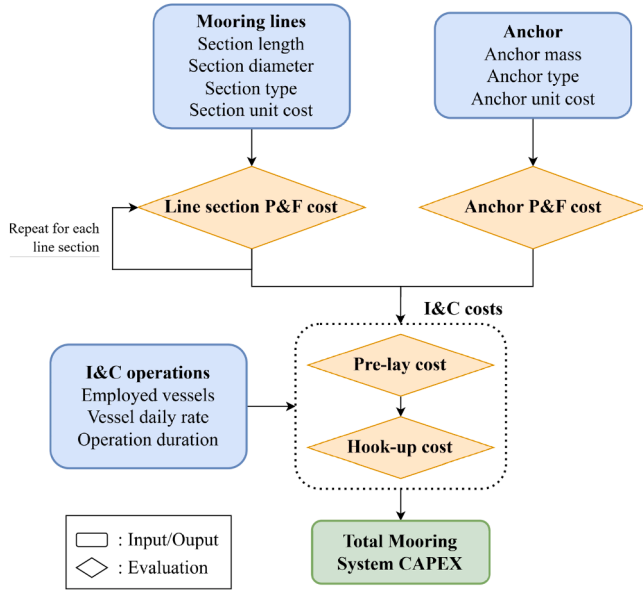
Mooring lines
Section length
Section diameter
Section type
Section unit cost

Anchor
Anchor mass
Anchor type
Anchor unit cost

Repeat for each line section

Line section P&F cost

Anchor P&F cost

I&C costs

I&C operations
Employed vessels
Vessel daily rate
Operation duration

Pre-lay cost

Hook-up cost

: Input/Ouput
: Evaluation

Total Mooring System CAPEX